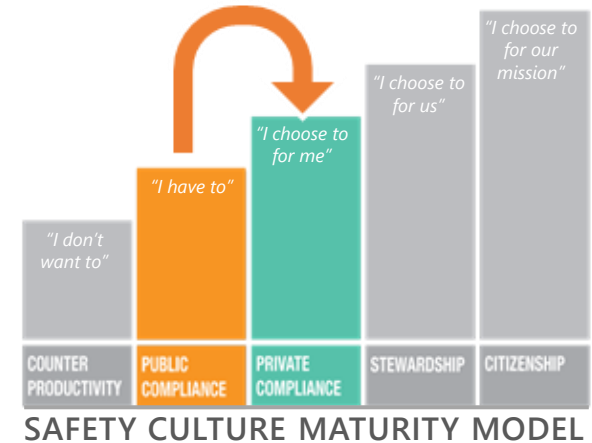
"I don't want to"

"I have to"

"I choose to for me"

"I choose to for us"

"I choose to for our mission"

COUNTER PRODUCTIVITY

PUBLIC COMPLIANCE

PRIVATE COMPLIANCE

STEWARDSHIP

CITIZENSHIP

SAFETY CULTURE MATURITY MODEL